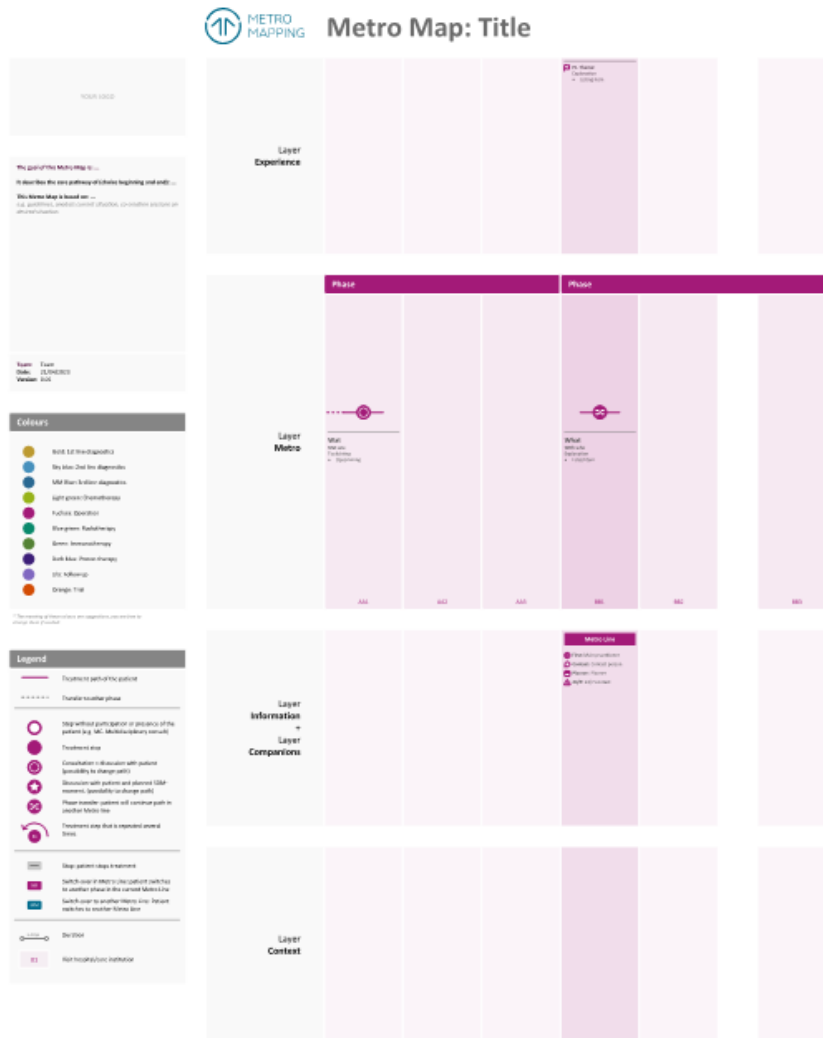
METRO MAPPING

Metro Map: Title

YOUR LOGO

The goal of this Metro Map is ...

It describes the care pathway of (choice beginning and end): ...

This Metro Map is based on: ...
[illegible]

Team: Team
Date: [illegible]
Version: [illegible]

Colours

Gold: 1st line diagnostics
Sky blue: 2nd line diagnostics
MM Blue: 3rd line diagnostics
Light green: Chemotherapy
Fuchsia: Operation
Blue green: Radiotherapy
Green: Immunotherapy
Dark blue: Proton therapy
Lila: Follow-up
Orange: Trial

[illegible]

Legend

Treatment path of the patient
Transfer to other phase
Step without participation or presence of the patient (e.g. MC: Multidisciplinary consult)
Treatment step
Consultation = discussion with patient (possibility to change path)
Discussion with patient and planned SDM moment. (possibility to change path)
Phase transfer: patient will continue path in another Metro line
Treatment step that is repeated several times
Stop: patient stops treatment
Switch over in Metro Line: patient switches to another phase in the current Metro Line
Switch over to another Metro Line: Patient switches to another Metro line
Division
Visit hospital/care institution

Layer
Experience

Layer
Metro

Layer
Information
+
Layer
Companions

Layer
Context

Phase
Phase

What
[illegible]

What
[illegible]

Metro Line

AA1 AA2 AA3 BB1 BB2 BB3